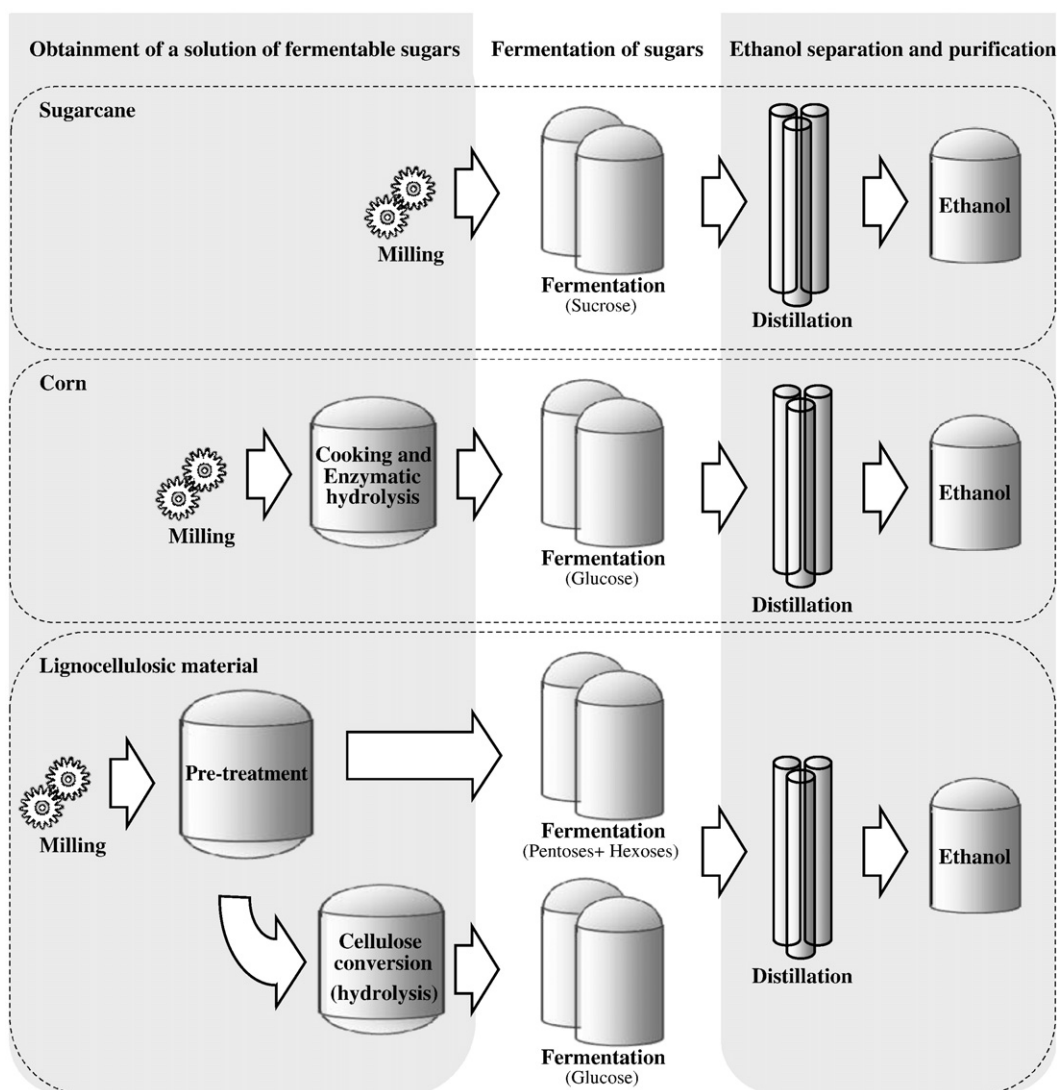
Obtainment of a solution of fermentable sugars

Fermentation of sugars

Ethanol separation and purification

Sugarcane

Milling

Fermentation
(Sucrose)

Distillation

Ethanol

Corn

Milling

Cooking and Enzymatic hydrolysis

Fermentation
(Glucose)

Distillation

Ethanol

Lignocellulosic material

Milling

Pre-treatment

Fermentation
(Pentoses+ Hexoses)

Cellulose conversion
(hydrolysis)

Fermentation
(Glucose)

Distillation

Ethanol